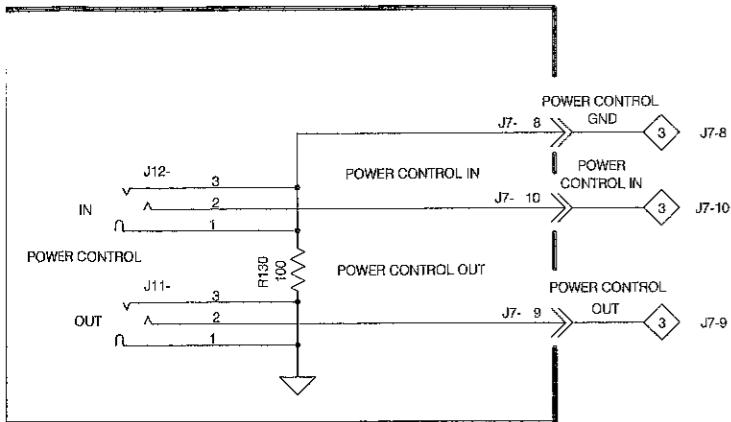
POWER CONTROL GND

J7- 8

3

J7-8

J12-

3

POWER CONTROL IN

POWER CONTROL IN

IN

2

J7- 10

3

J7-10

1

POWER CONTROL

R130 100

POWER CONTROL OUT

J11-

3

POWER CONTROL OUT

OUT

2

J7- 9

3

J7-9

1